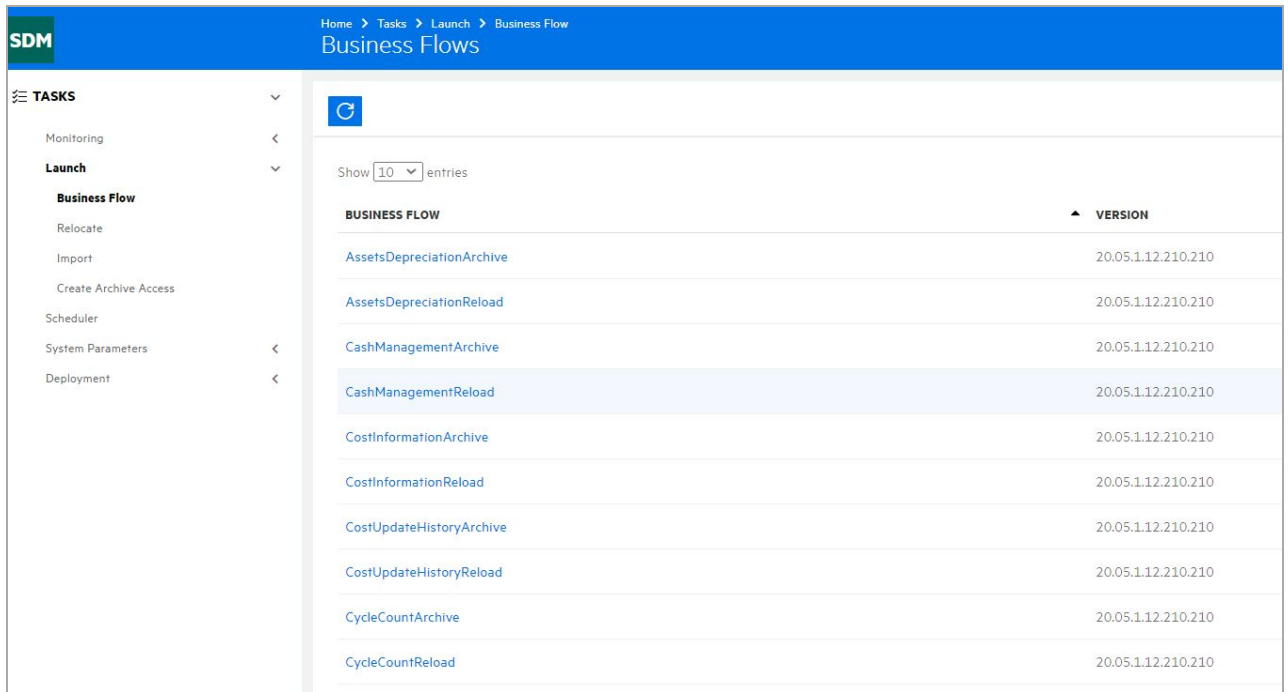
SDM

Home > Tasks > Launch > Business Flow
Business Flows

TASKS
Monitoring
Launch
Business Flow
Relocate
Import
Create Archive Access
Scheduler
System Parameters
Deployment

Show 10 entries

| BUSINESS FLOW | VERSION |
|---|---|
| AssetsDepreciationArchive | 20.05.1.12.210.210 |
| AssetsDepreciationReload | 20.05.1.12.210.210 |
| CashManagementArchive | 20.05.1.12.210.210 |
| CashManagementReload | 20.05.1.12.210.210 |
| CostInformationArchive | 20.05.1.12.210.210 |
| CostInformationReload | 20.05.1.12.210.210 |
| CostUpdateHistoryArchive | 20.05.1.12.210.210 |
| CostUpdateHistoryReload | 20.05.1.12.210.210 |
| CycleCountArchive | 20.05.1.12.210.210 |
| CycleCountReload | 20.05.1.12.210.210 |